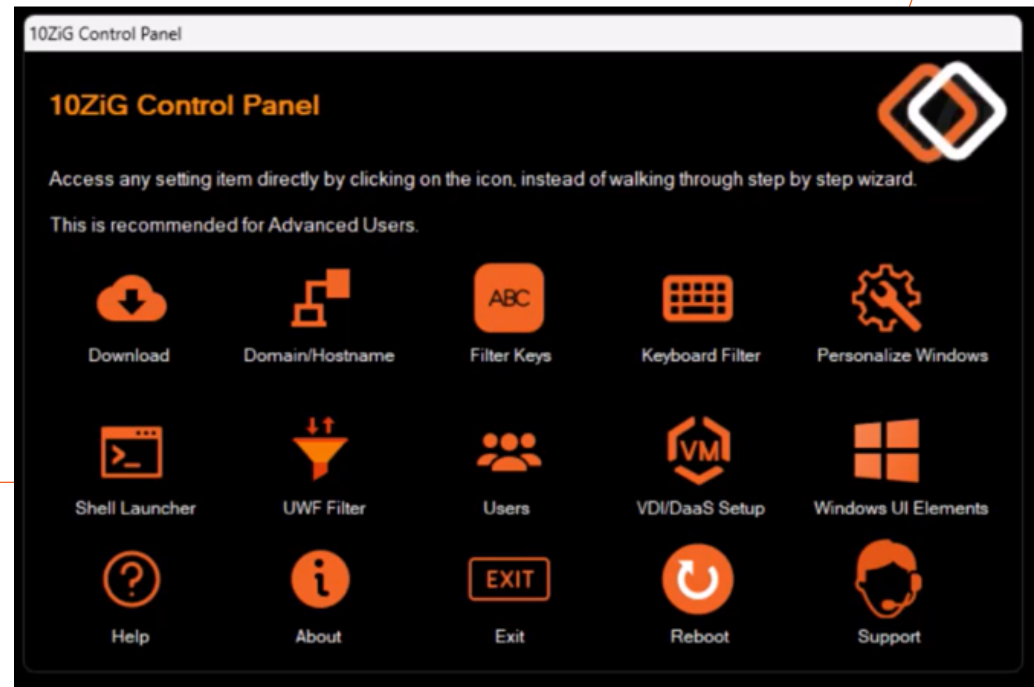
10ZiG Control Panel

10ZiG Control Panel

Access any setting item directly by clicking on the icon, instead of walking through step by step wizard.

This is recommended for Advanced Users.

Download
Domain/Hostname
ABC
Filter Keys
Keyboard Filter
Personalize Windows

Shell Launcher
UWF Filter
Users
VM
VDI/DaaS Setup
Windows UI Elements

Help
About
EXIT
Exit
Reboot
Support